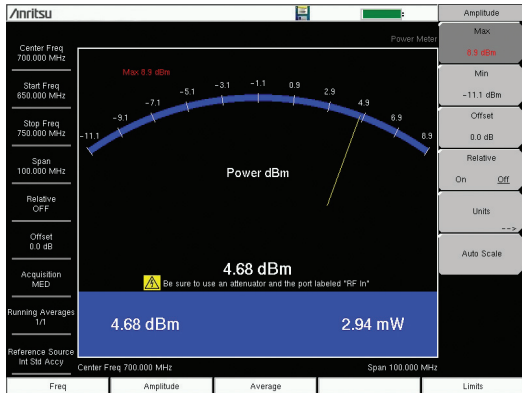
/inritsu

Amplitude

Center Freq
700.000 MHz

Start Freq
650.000 MHz

Stop Freq
750.000 MHz

Span
100.000 MHz

Relative
OFF

Offset
0.0 dB

Acquisition
MED

Running Averages
1/1

Reference Source
Int Std Accy

Power Meter

Max 8.9 dBm

-11.1 -9.1 -7.1 -5.1 -3.1 -1.1 0.9 2.9 4.9 6.9 8.9

Power dBm

4.68 dBm

Be sure to use an attenuator and the port labeled "RF In"

4.68 dBm

2.94 mW

Center Freq 700.000 MHz

Span 100.000 MHz

Max
8.9 dBm

Min
-11.1 dBm

Offset
0.0 dB

Relative
On Off

Units
-->

Auto Scale

Freq

Amplitude

Average

Limits